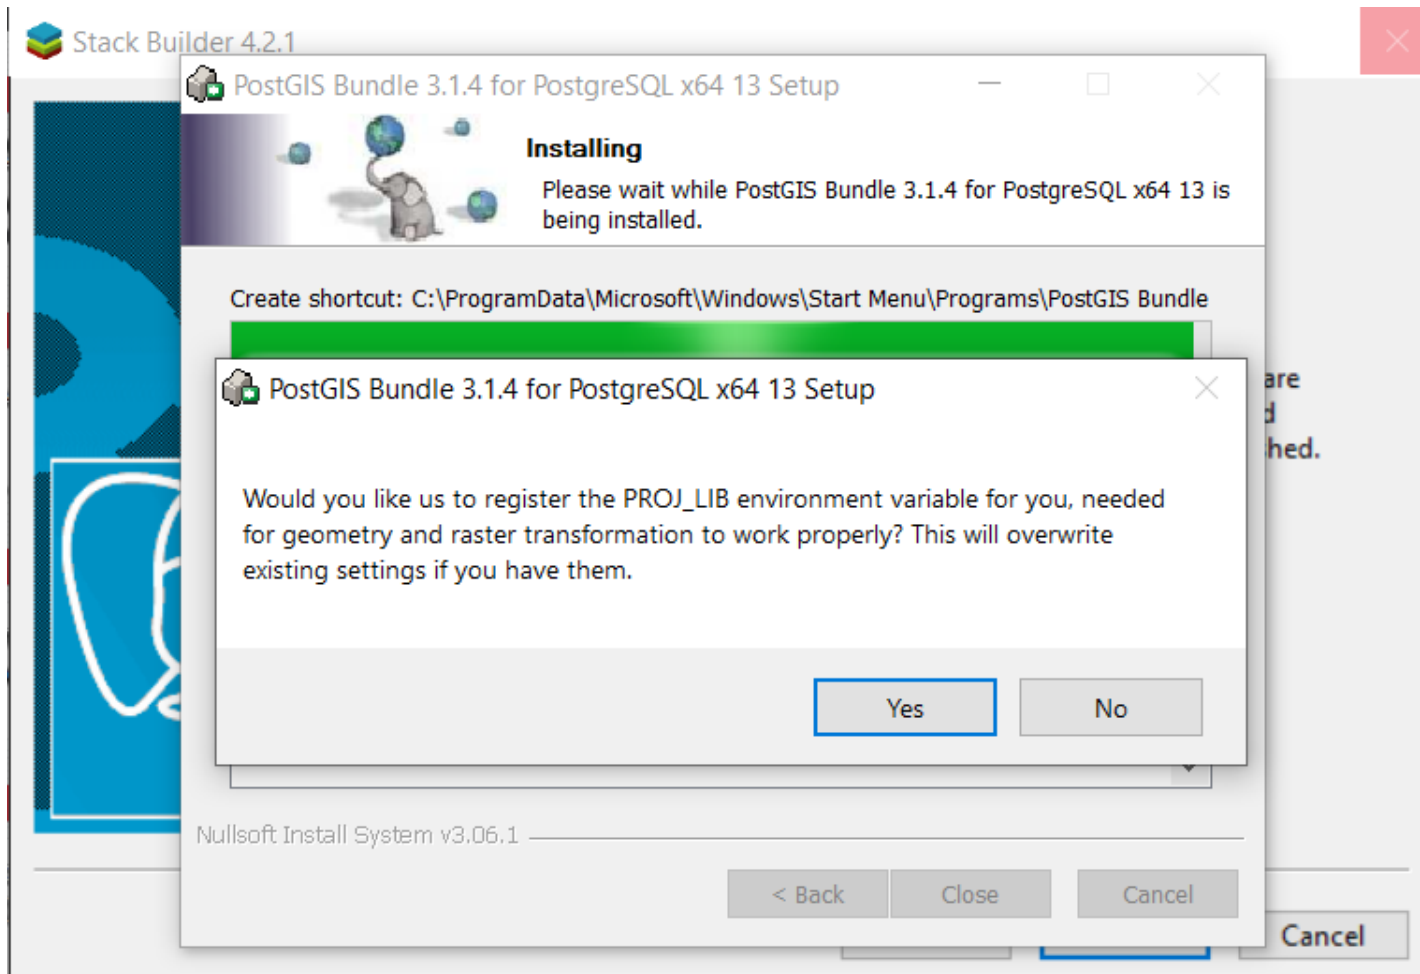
Stack Builder 4.2.1

PostGIS Bundle 3.1.4 for PostgreSQL x64 13 Setup

Installing

Please wait while PostGIS Bundle 3.1.4 for PostgreSQL x64 13 is being installed.

Create shortcut: C:\ProgramData\Microsoft\Windows\Start Menu\Programs\PostGIS Bundle

PostGIS Bundle 3.1.4 for PostgreSQL x64 13 Setup

Would you like us to register the PROJ_LIB environment variable for you, needed for geometry and raster transformation to work properly? This will overwrite existing settings if you have them.

Yes

No

are
d
hed.

Nullsoft Install System v3.06.1

< Back

Close

Cancel

Cancel